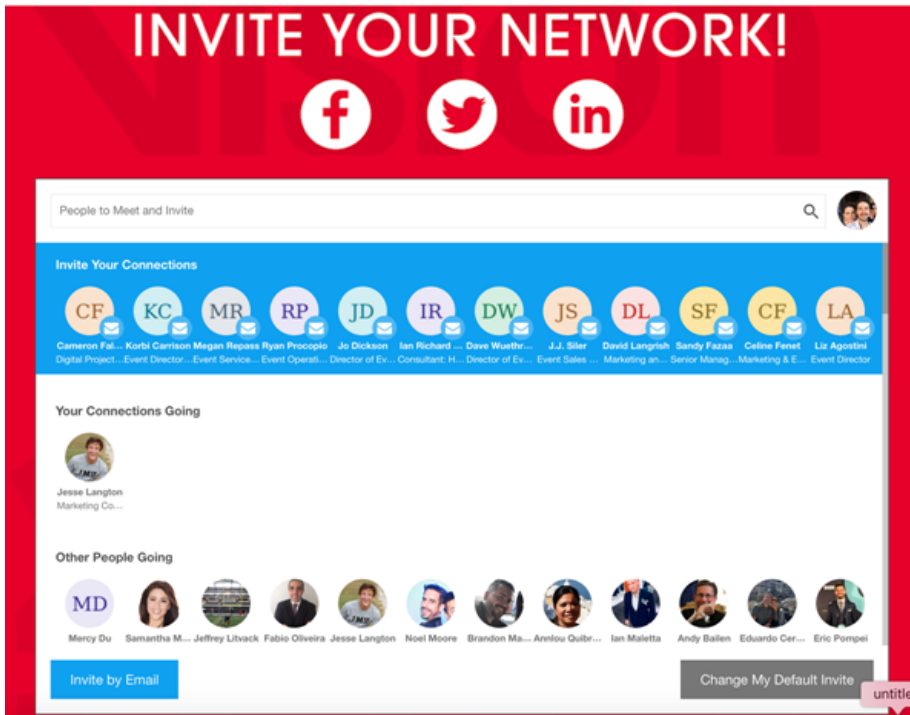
INVITE YOUR NETWORK!

People to Meet and Invite

Invite Your Connections

CF Cameron Fal... Digital Project...
KC Korbi Carrison Event Director...
MR Megan Repass Event Service...
RP Ryan Procopio Event Operati...
JD Jo Dickson Director of Ev...
IR Ian Richard ... Consultant: H...
DW Dave Wuethr... Director of Ev...
JS J.J. Siler Event Sales ...
DL David Langrish Marketing an...
SF Sandy Fazaa Senior Manag...
CF Celine Fenet Marketing & E...
LA Liz Agostini Event Director

Your Connections Going

Jesse Langton
Marketing Co...

Other People Going

MD Mercy Du
Samantha M...
Jeffrey Litvack
Fabio Oliveira
Jesse Langton
Noel Moore
Brandon Ma...
Annlou Quibr...
Ian Maletta
Andy Bailen
Eduardo Cer...
Eric Pompei

Invite by Email

Change My Default Invite

untitle